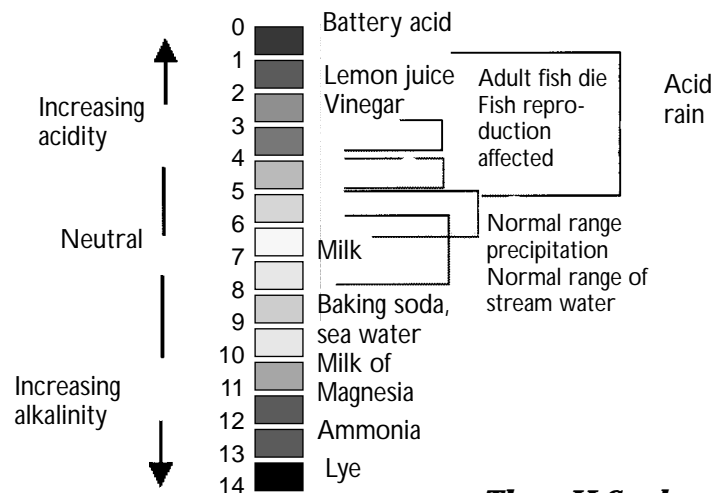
Increasing acidity

Neutral

Increasing alkalinity

0
1
2
3
4
5
6
7
8
9
10
11
12
13
14

Battery acid
Lemon juice
Vinegar
Milk
Baking soda, sea water
Milk of Magnesia
Ammonia
Lye

Adult fish die
Fish reproduction affected

Acid rain

Normal range precipitation
Normal range of stream water

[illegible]